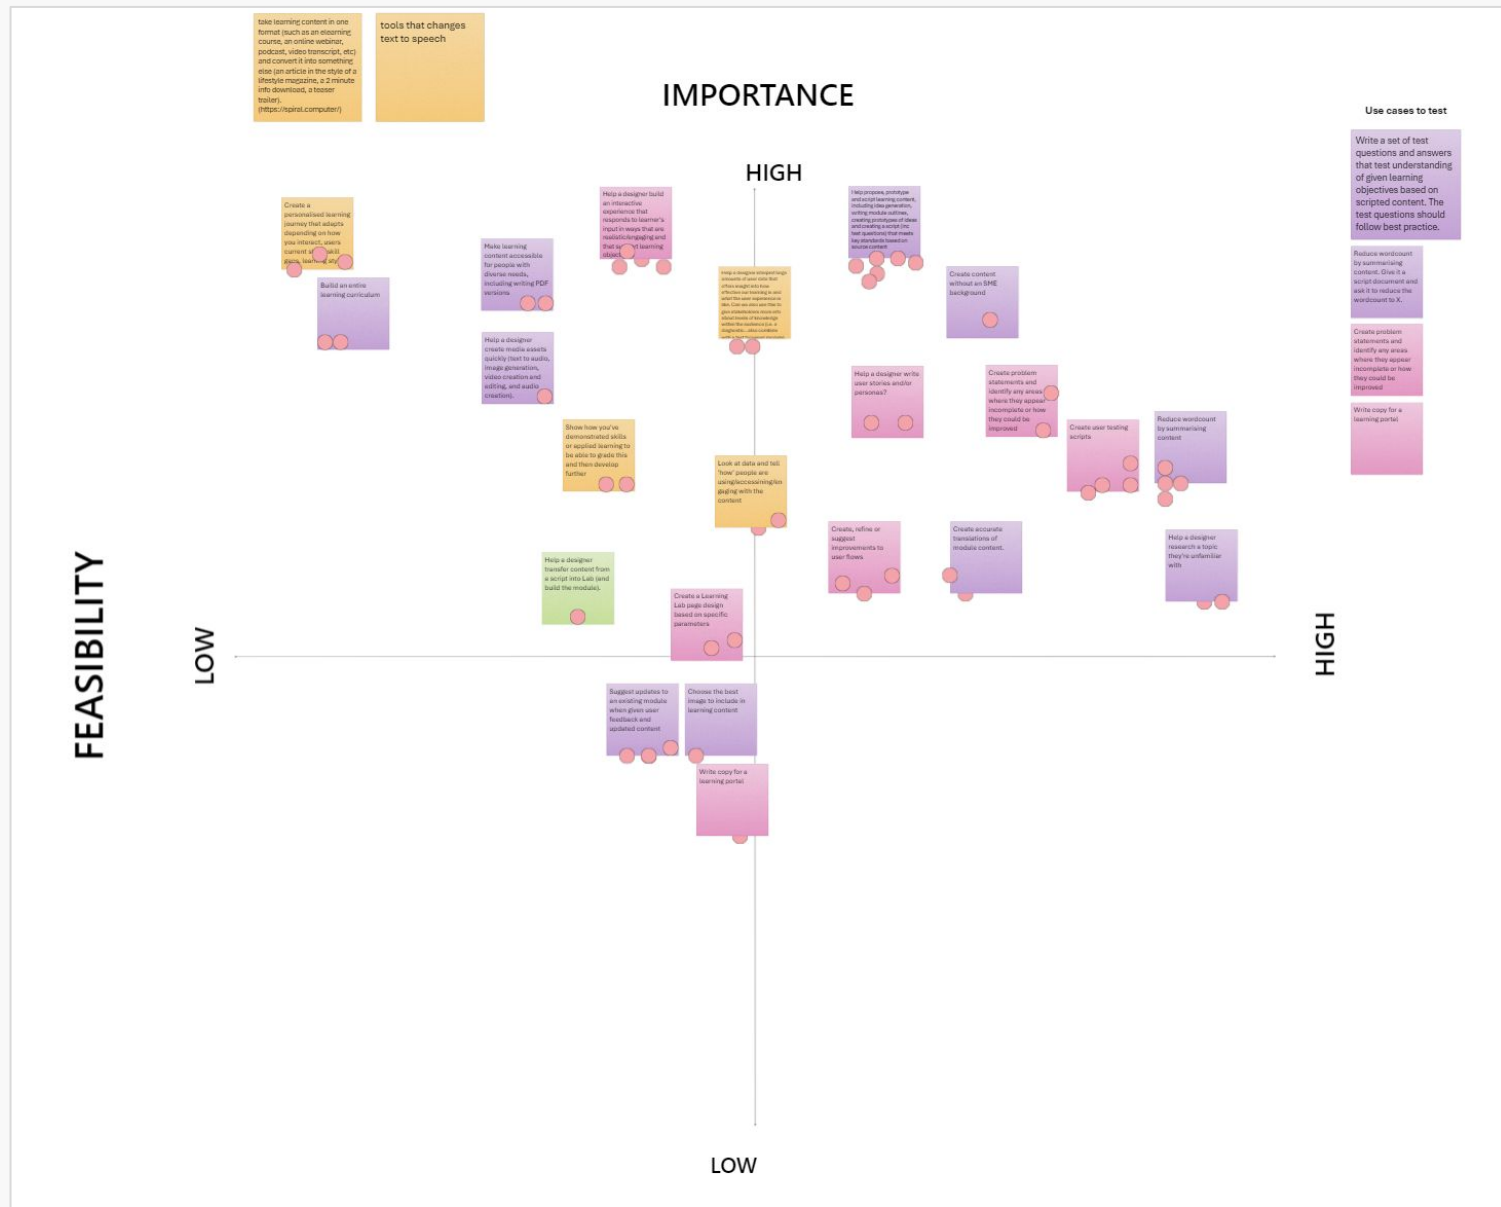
take learning content in one format (such as an elearning course, an online webinar, podcast, video transcript, etc) and convert it into something else (an article in the style of a lifestyle magazine, a 2 minute info download, a teaser trailer). (https://spiral.computer/)

tools that changes text to speech

IMPORTANCE

Use cases to test

Write a set of test questions and answers that test understanding of given learning objectives based on scripted content. The test questions should follow best practice.

Reduce wordcount by summarising content. Give it a script document and ask it to reduce the wordcount to X.

Create problem statements and identify any areas where they appear incomplete or how they could be improved

Write copy for a learning portal

HIGH

Create a personalised learning journey that adapts depending on how you interact, users current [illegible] skill gaps, learning sty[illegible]

Build an entire learning curriculum

Make learning content accessible for people with diverse needs, including writing PDF versions

Help a designer create media assets quickly (text to audio, image generation, video creation and editing, and audio creation).

Help a designer build an interactive experience that responds to learner's input in ways that are realistic/engaging and that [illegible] learning object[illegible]

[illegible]

Help propose, prototype and script learning content, including idea generation, writing module outlines, creating prototypes of ideas and creating a script (inc test questions) that meets key standards based on source content

Create content without an SME background

Help a designer write user stories and/or personas?

Create problem statements and identify any areas where they appear incomplete or how they could be improved

Create user testing scripts

Reduce wordcount by summarising content

Show how you've demonstrated skills or applied learning to be able to grade this and then develop further

Look at data and tell 'how' people are using/accessing/engaging with the content

Create, refine or suggest improvements to user flows

Create accurate translations of module content.

Help a designer research a topic they're unfamiliar with

Help a designer transfer content from a script into Lab (and build the module).

Create a Learning Lab page design based on specific parameters

FEASIBILITY

LOW

HIGH

Suggest updates to an existing module when given user feedback and updated content

Choose the best image to include in learning content

Write copy for a learning portal

LOW